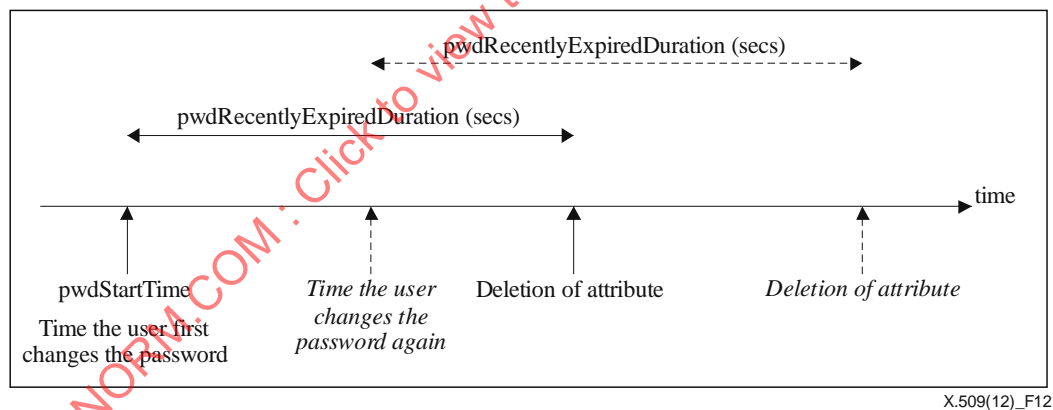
pwdRecentlyExpiredDuration (secs)

pwdRecentlyExpiredDuration (secs)

time

pwdStartTime

Time the user first changes the password

*Time the user changes the password again*

Deletion of attribute

*Deletion of attribute*

X.509(12)_F12

NORM.COM : Click to view t